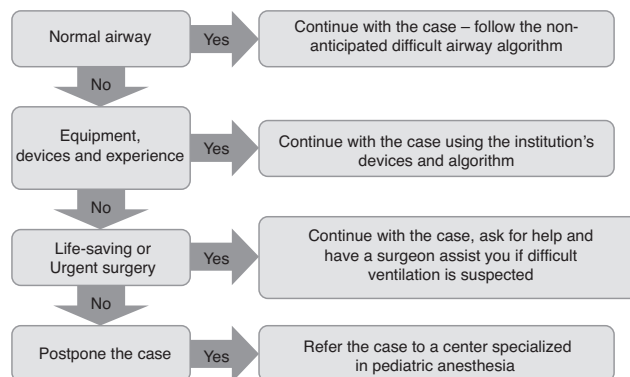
Normal airway

Yes

Continue with the case – follow the non-anticipated difficult airway algorithm

No

Equipment, devices and experience

Yes

Continue with the case using the institution's devices and algorithm

No

Life-saving or Urgent surgery

Yes

Continue with the case, ask for help and have a surgeon assist you if difficult ventilation is suspected

No

Postpone the case

Yes

Refer the case to a center specialized in pediatric anesthesia